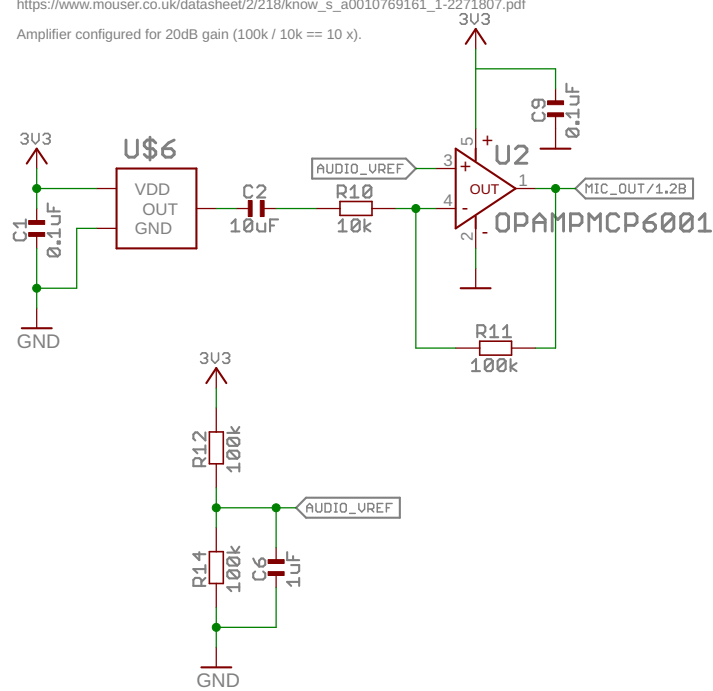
https://www.mouser.co.uk/datasheet/2/218/know_s_a0010769161_1-2271807.pdf

Amplifier configured for 20dB gain (100k / 10k == 10 x).

3V3

C9
0.1uF

3V3

U$6

VDD
OUT
GND

C1
0.1uF

GND

C2
10uF

R10
10k

AUDIO_VREF

3
4
5
2
1

+
-

U2

OUT

MIC_OUT/1.2B

OPAMPMCP6001

R11
100k

3V3

R12
100k

AUDIO_VREF

R14
100k

C6
1uF

GND